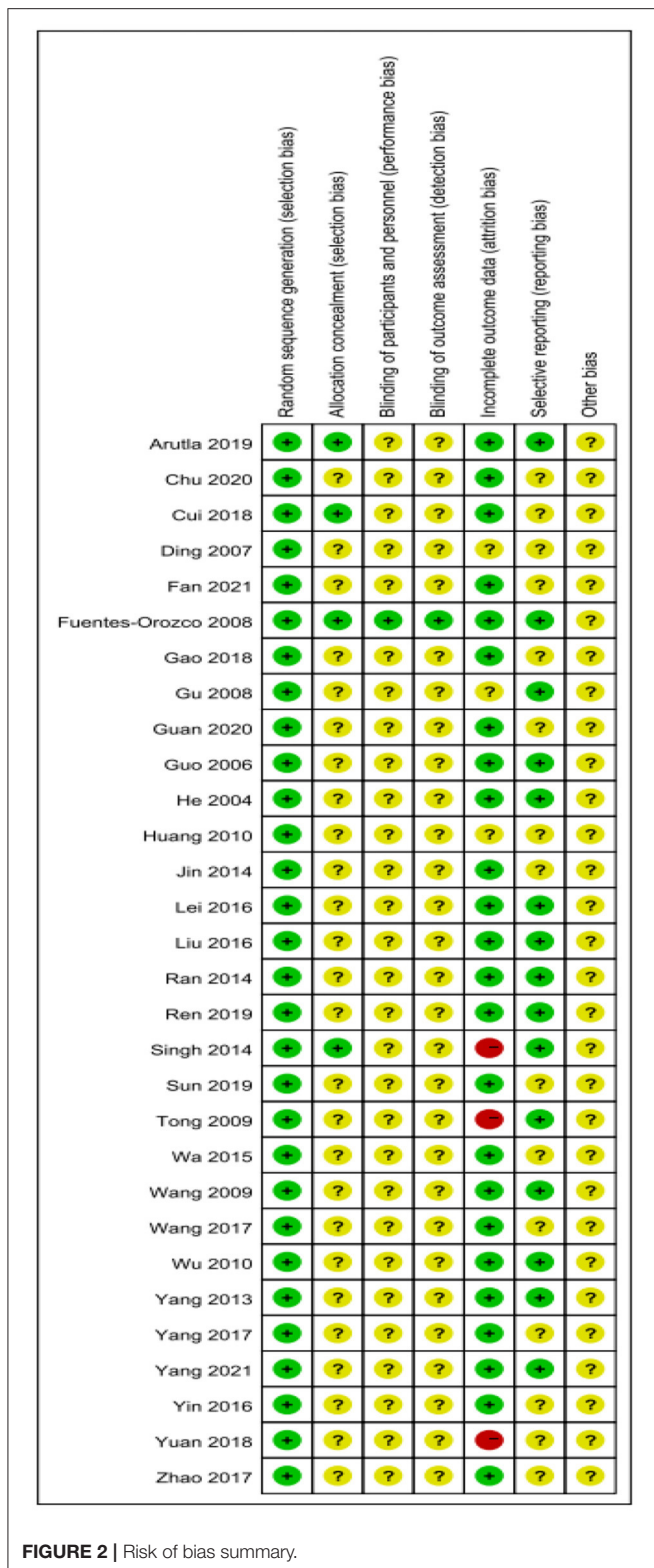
| | Random sequence generation (selection bias) | Allocation concealment (selection bias) | Blinding of participants and personnel (performance bias) | Blinding of outcome assessment (detection bias) | Incomplete outcome data (attrition bias) | Selective reporting (reporting bias) | Other bias |
|---|---|---|---|---|---|---|---|
| Arutla 2019 | + | + | ? | ? | + | + | ? |
| Chu 2020 | + | ? | ? | ? | + | ? | ? |
| Cui 2018 | + | + | ? | ? | + | ? | ? |
| Ding 2007 | + | ? | ? | ? | ? | ? | ? |
| Fan 2021 | + | ? | ? | ? | + | ? | ? |
| Fuentes-Orozco 2008 | + | + | + | + | + | + | ? |
| Gao 2018 | + | ? | ? | ? | + | ? | ? |
| Gu 2008 | + | ? | ? | ? | ? | + | ? |
| Guan 2020 | + | ? | ? | ? | + | ? | ? |
| Guo 2006 | + | ? | ? | ? | + | + | ? |
| He 2004 | + | ? | ? | ? | + | + | ? |
| Huang 2010 | + | ? | ? | ? | ? | ? | ? |
| Jin 2014 | + | ? | ? | ? | + | ? | ? |
| Lei 2016 | + | ? | ? | ? | + | + | ? |
| Liu 2016 | + | ? | ? | ? | + | + | ? |
| Ran 2014 | + | ? | ? | ? | + | + | ? |
| Ren 2019 | + | ? | ? | ? | + | + | ? |
| Singh 2014 | + | + | ? | ? | − | + | ? |
| Sun 2019 | + | ? | ? | ? | + | ? | ? |
| Tong 2009 | + | ? | ? | ? | − | + | ? |
| Wa 2015 | + | ? | ? | ? | + | ? | ? |
| Wang 2009 | + | ? | ? | ? | + | + | ? |
| Wang 2017 | + | ? | ? | ? | + | ? | ? |
| Wu 2010 | + | ? | ? | ? | + | + | ? |
| Yang 2013 | + | ? | ? | ? | + | + | ? |
| Yang 2017 | + | ? | ? | ? | + | ? | ? |
| Yang 2021 | + | ? | ? | ? | + | + | ? |
| Yin 2016 | + | ? | ? | ? | + | ? | ? |
| Yuan 2018 | + | ? | ? | ? | − | ? | ? |
| Zhao 2017 | + | ? | ? | ? | + | ? | ? |

**FIGURE 2 |** Risk of bias summary.